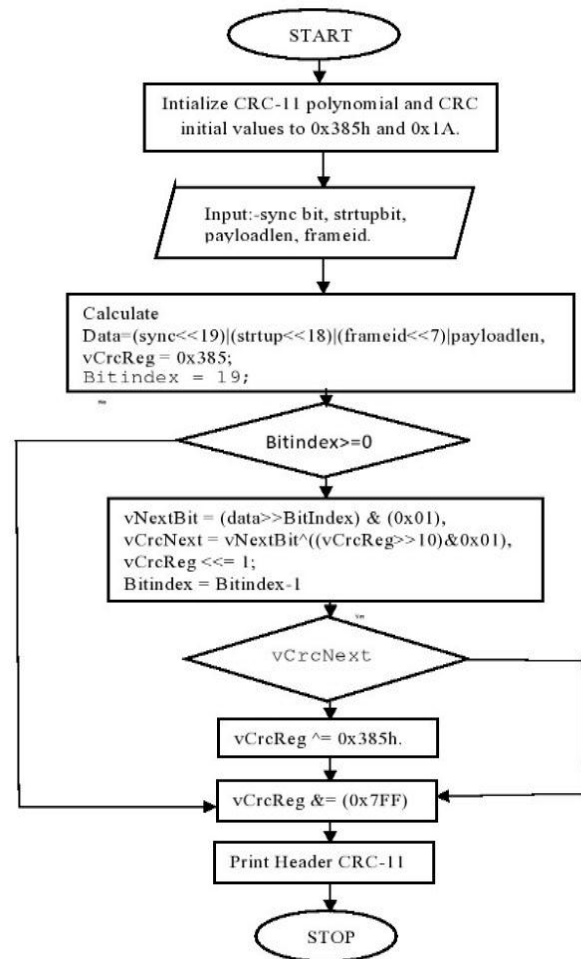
START

Intialize CRC-11 polynomial and CRC initial values to 0x385h and 0x1A.

Input:-sync bit, strtupbit, payloadlen, frameid.

Calculate
Data=(sync<<19)|(strtup<<18)|(frameid<<7)|payloadlen,
vCrcReg = 0x385;
Bitindex = 19;

Bitindex>=0

vNextBit = (data>>BitIndex) & (0x01),
vCrcNext = vNextBit^((vCrcReg>>10)&0x01),
vCrcReg <<= 1;
Bitindex = Bitindex-1

vCrcNext

vCrcReg ^= 0x385h.

vCrcReg &= (0x7FF)

Print Header CRC-11

STOP